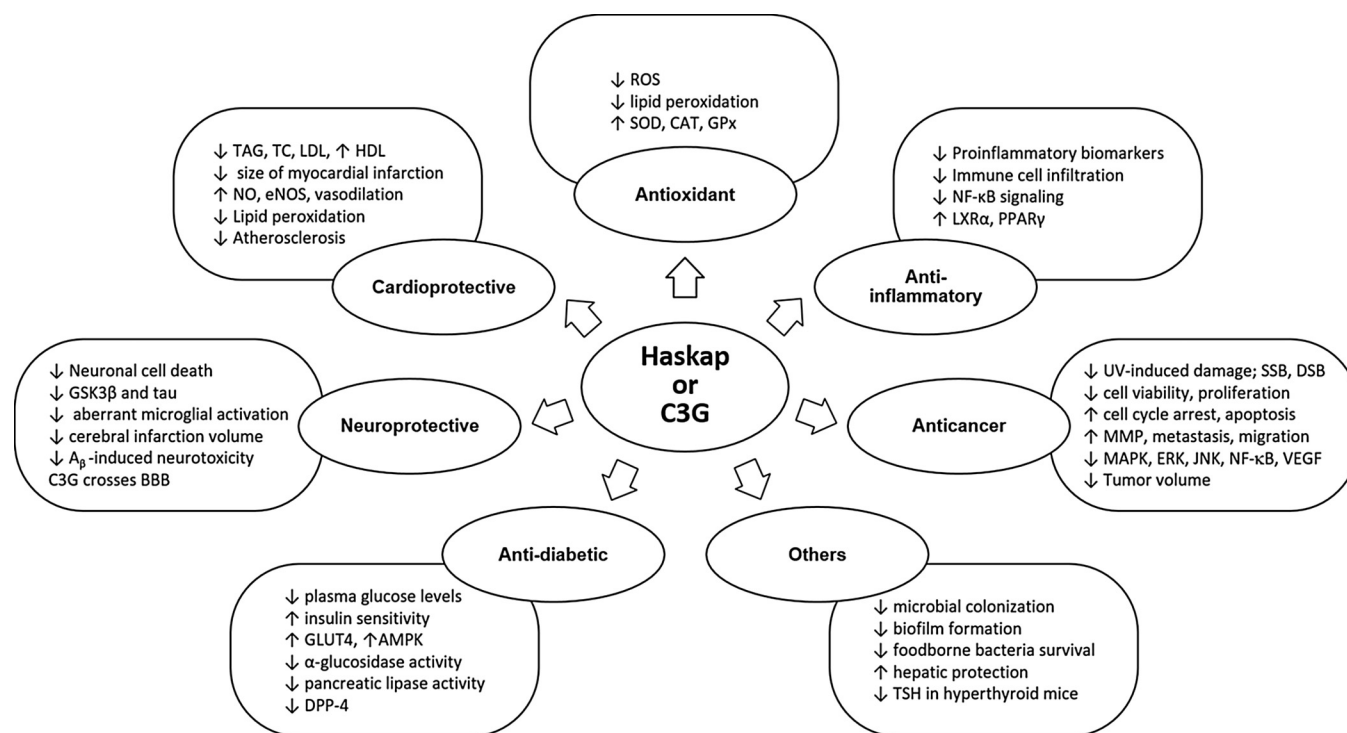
Haskap or C3G

Antioxidant
↓ ROS
↓ lipid peroxidation
↑ SOD, CAT, GPx

Cardioprotective
↓ TAG, TC, LDL, ↑ HDL
↓ size of myocardial infarction
↑ NO, eNOS, vasodilation
↓ Lipid peroxidation
↓ Atherosclerosis

Anti-inflammatory
↓ Proinflammatory biomarkers
↓ Immune cell infiltration
↓ NF-κB signaling
↑ LXRα, PPARγ

Neuroprotective
↓ Neuronal cell death
↓ GSK3β and tau
↓ aberrant microglial activation
↓ cerebral infarction volume
↓ $A_{\beta}$-induced neurotoxicity
C3G crosses BBB

Anticancer
↓ UV-induced damage; SSB, DSB
↓ cell viability, proliferation
↑ cell cycle arrest, apoptosis
↑ MMP, metastasis, migration
↓ MAPK, ERK, JNK, NF-κB, VEGF
↓ Tumor volume

Anti-diabetic
↓ plasma glucose levels
↑ insulin sensitivity
↑ GLUT4, ↑AMPK
↓ α-glucosidase activity
↓ pancreatic lipase activity
↓ DPP-4

Others
↓ microbial colonization
↓ biofilm formation
↓ foodborne bacteria survival
↑ hepatic protection
↓ TSH in hyperthyroid mice